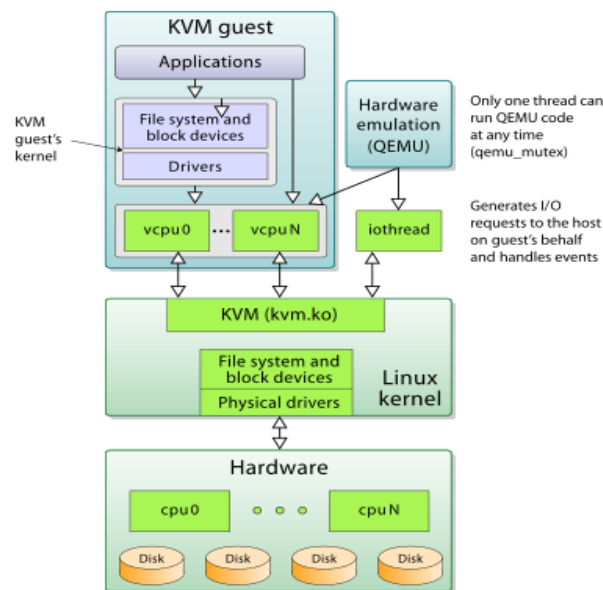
KVM guest

Applications

KVM guest's kernel

File system and block devices

Drivers

vcpu0 ... vcpuN

Hardware emulation (QEMU)

Only one thread can run QEMU code at any time (qemu_mutex)

iothread

Generates I/O requests to the host on guest's behalf and handles events

KVM (kvm.ko)

File system and block devices

Physical drivers

Linux kernel

Hardware

cpu0

cpuN

Disk

Disk

Disk

Disk